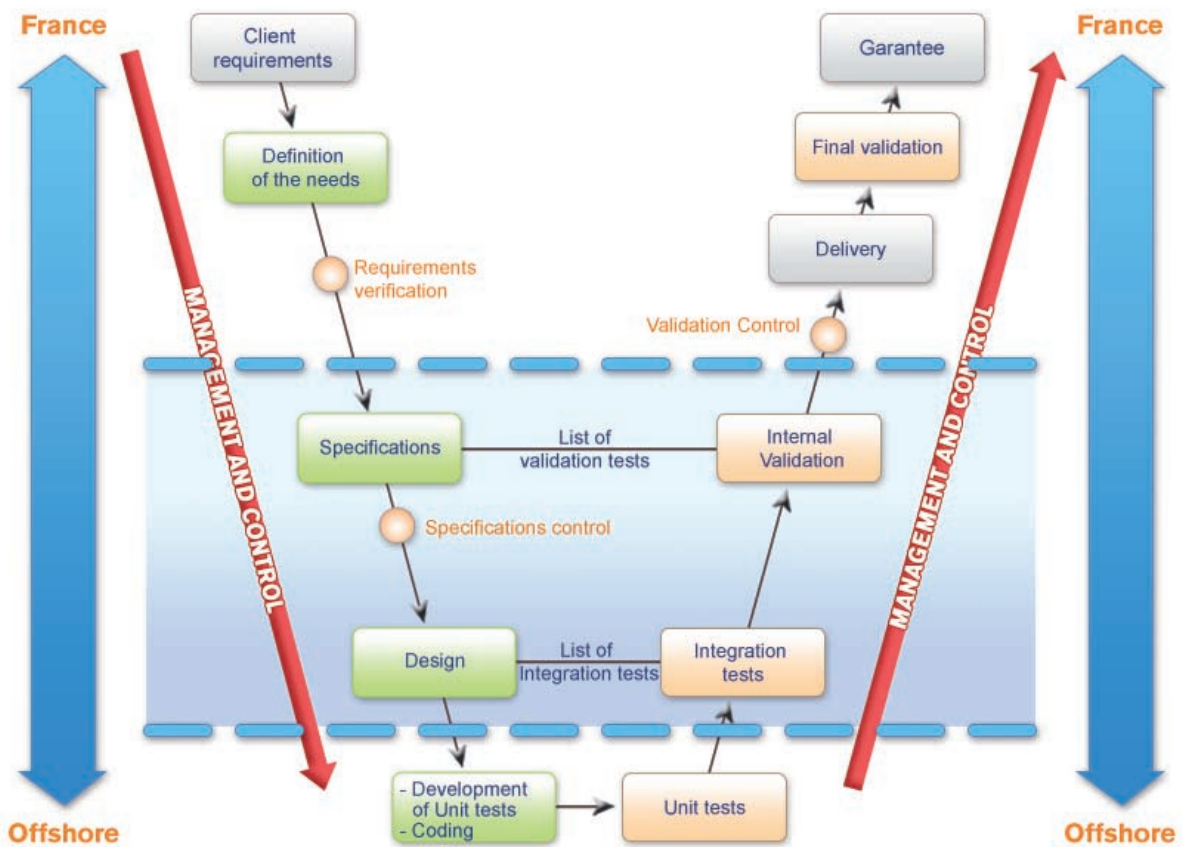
France

Offshore

MANAGEMENT AND CONTROL

Client requirements

Definition of the needs

Requirements verification

Specifications

Specifications control

Design

- Development of Unit tests
- Coding

Unit tests

Integration tests

List of Integration tests

Internal Validation

List of validation tests

Validation Control

Delivery

Final validation

Garantee

MANAGEMENT AND CONTROL

France

Offshore